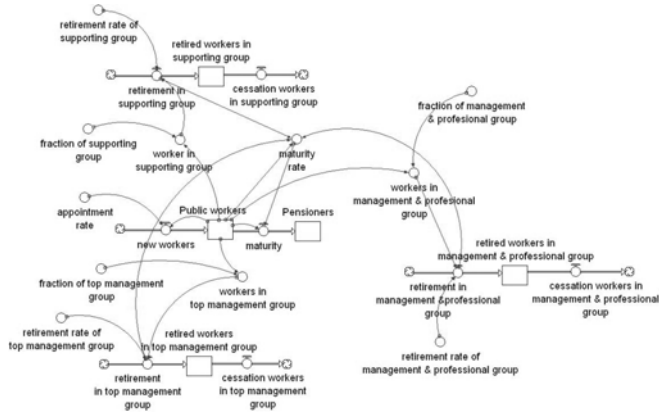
retirement rate of supporting group

retired workers in supporting group

retirement in supporting group

cessation workers in supporting group

fraction of management & profesional group

fraction of supporting group

worker in supporting group

maturity rate

workers in management & profesional group

appointment rate

Public workers

Pensioners

new workers

maturity

retired workers in management & professional group

fraction of top management group

workers in top management group

retirement in management & professional group

cessation workers in management & professional group

retirement rate of top management group

retired workers in top management group

retirement in top management group

cessation workers in top management group

retirement rate of management & professional group